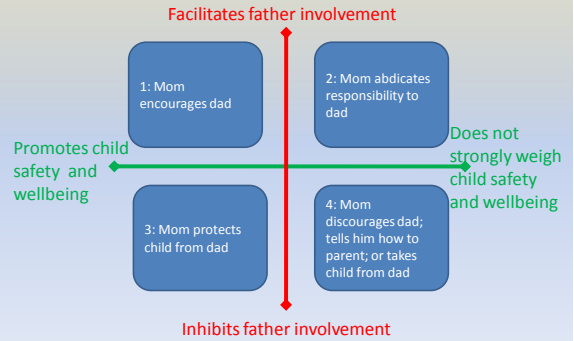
Facilitates father involvement

1: Mom encourages dad

2: Mom abdicates responsibility to dad

Promotes child safety and wellbeing

Does not strongly weigh child safety and wellbeing

3: Mom protects child from dad

4: Mom discourages dad; tells him how to parent; or takes child from dad

Inhibits father involvement